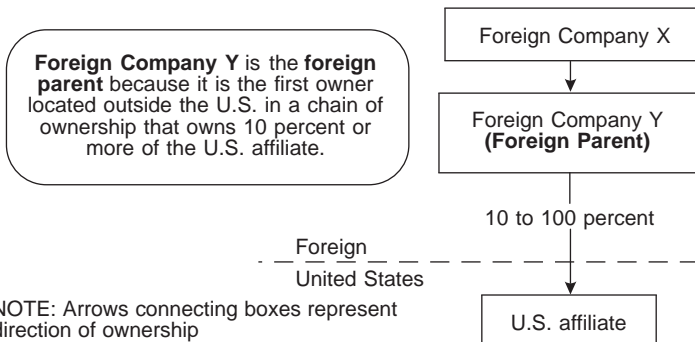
Foreign Company Y is the foreign parent because it is the first owner located outside the U.S. in a chain of ownership that owns 10 percent or more of the U.S. affiliate.

Foreign Company X

Foreign Company Y
(Foreign Parent)

10 to 100 percent

Foreign

United States

NOTE: Arrows connecting boxes represent direction of ownership

U.S. affiliate